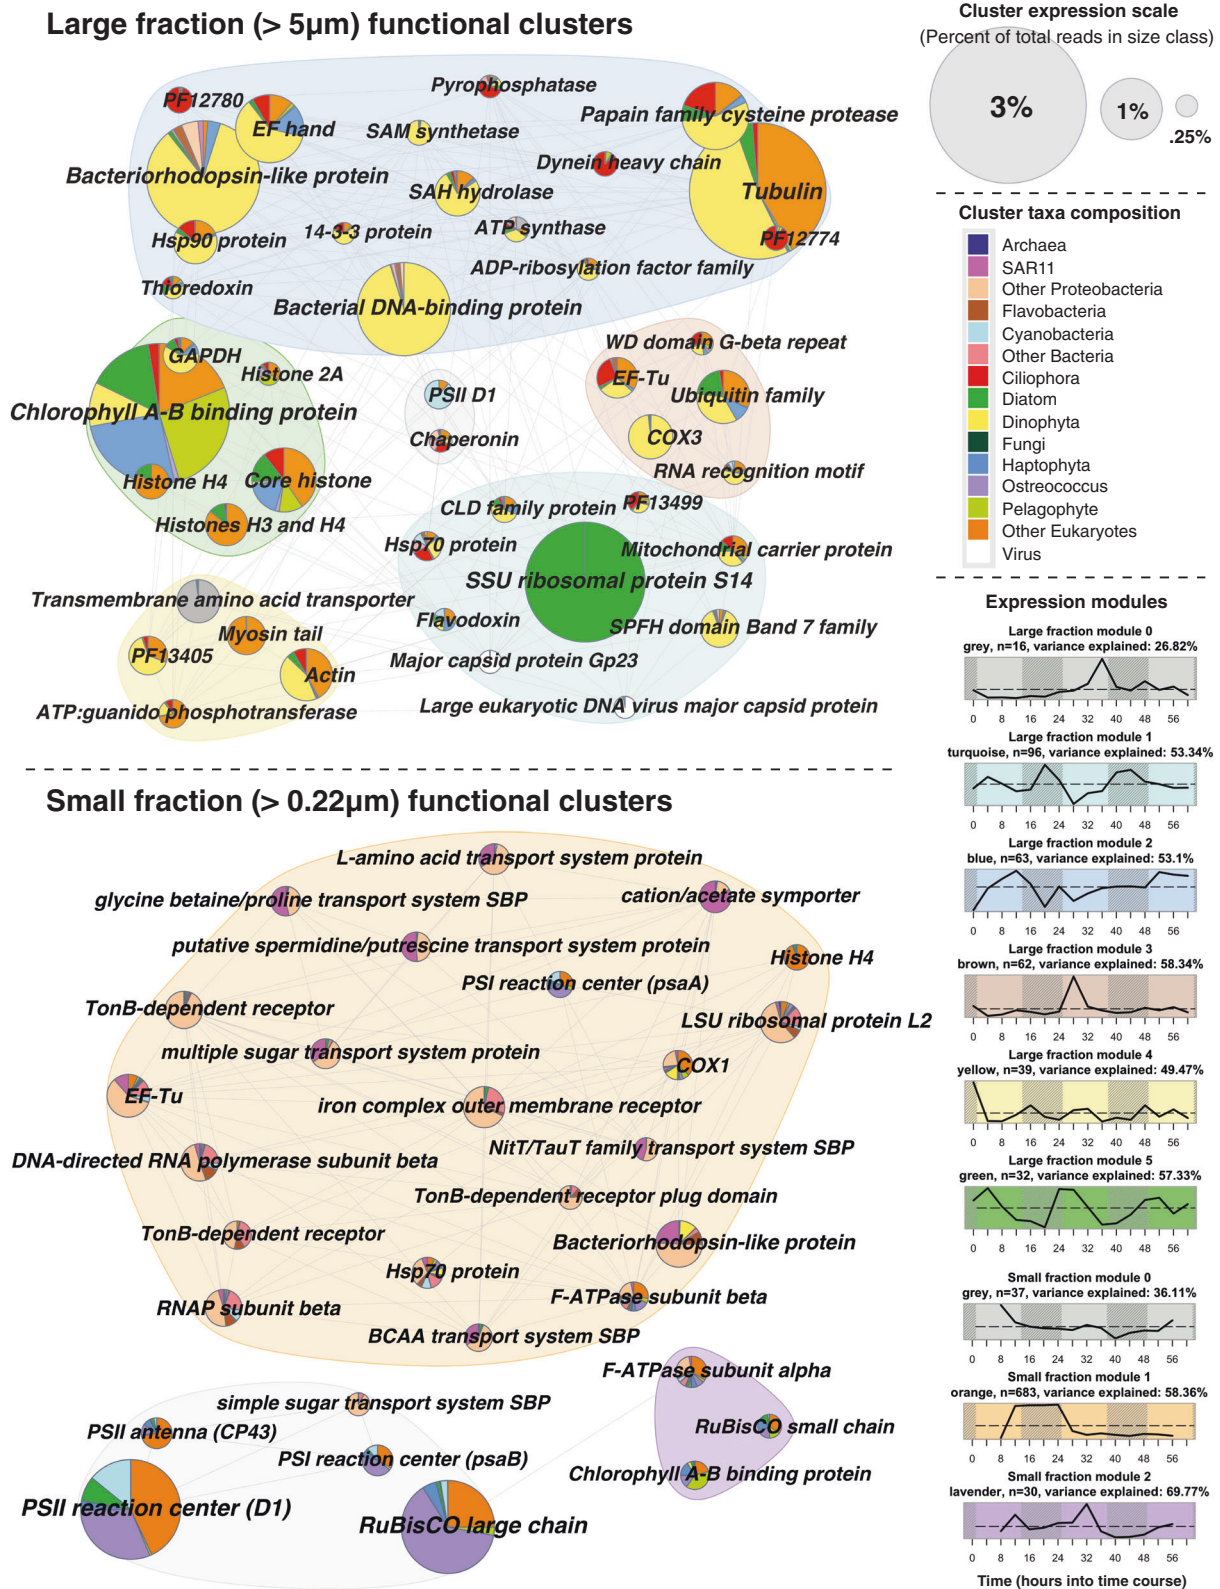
Large fraction (> 5μm) functional clusters

PF12780
EF hand
Pyrophosphatase
SAM synthetase
Papain family cysteine protease
Dynein heavy chain
Bacteriorhodopsin-like protein
SAH hydrolase
Tubulin
Hsp90 protein
14-3-3 protein
ATP synthase
PF12774
ADP-ribosylation factor family
Thioredoxin
Bacterial DNA-binding protein
GAPDH
WD domain G-beta repeat
Histone 2A
EF-Tu
PSII D1
Ubiquitin family
Chlorophyll A-B binding protein
Chaperonin
COX3
RNA recognition motif
Histone H4
Core histone
CLD family protein
PF13499
Histones H3 and H4
Hsp70 protein
Mitochondrial carrier protein
SSU ribosomal protein S14
Transmembrane amino acid transporter
Flavodoxin
SPFH domain Band 7 family
Myosin tail
PF13405
Major capsid protein Gp23
Actin
ATP:guanido phosphotransferase
Large eukaryotic DNA virus major capsid protein

Small fraction (> 0.22μm) functional clusters

L-amino acid transport system protein
glycine betaine/proline transport system SBP
cation/acetate symporter
putative spermidine/putrescine transport system protein
Histone H4
PSI reaction center (psaA)
TonB-dependent receptor
LSU ribosomal protein L2
multiple sugar transport system protein
COX1
EF-Tu
iron complex outer membrane receptor
NitT/TauT family transport system SBP
DNA-directed RNA polymerase subunit beta
TonB-dependent receptor plug domain
TonB-dependent receptor
Bacteriorhodopsin-like protein
Hsp70 protein
RNAP subunit beta
F-ATPase subunit beta
BCAA transport system SBP
F-ATPase subunit alpha
simple sugar transport system SBP
PSII antenna (CP43)
RuBisCO small chain
PSI reaction center (psaB)
Chlorophyll A-B binding protein
PSII reaction center (D1)
RuBisCO large chain

Cluster expression scale
(Percent of total reads in size class)
3%
1%
.25%

Cluster taxa composition
Archaea
SAR11
Other Proteobacteria
Flavobacteria
Cyanobacteria
Other Bacteria
Ciliophora
Diatom
Dinophyta
Fungi
Haptophyta
Ostreococcus
Pelagophyte
Other Eukaryotes
Virus

Expression modules
Large fraction module 0
grey, n=16, variance explained: 26.82%
0 8 16 24 32 40 48 56
Large fraction module 1
turquoise, n=96, variance explained: 53.34%
0 8 16 24 32 40 48 56
Large fraction module 2
blue, n=63, variance explained: 53.1%
0 8 16 24 32 40 48 56
Large fraction module 3
brown, n=62, variance explained: 58.34%
0 8 16 24 32 40 48 56
Large fraction module 4
yellow, n=39, variance explained: 49.47%
0 8 16 24 32 40 48 56
Large fraction module 5
green, n=32, variance explained: 57.33%
0 8 16 24 32 40 48 56
Small fraction module 0
grey, n=37, variance explained: 36.11%
0 8 16 24 32 40 48 56
Small fraction module 1
orange, n=683, variance explained: 58.36%
0 8 16 24 32 40 48 56
Small fraction module 2
lavender, n=30, variance explained: 69.77%
0 8 16 24 32 40 48 56
Time (hours into time course)